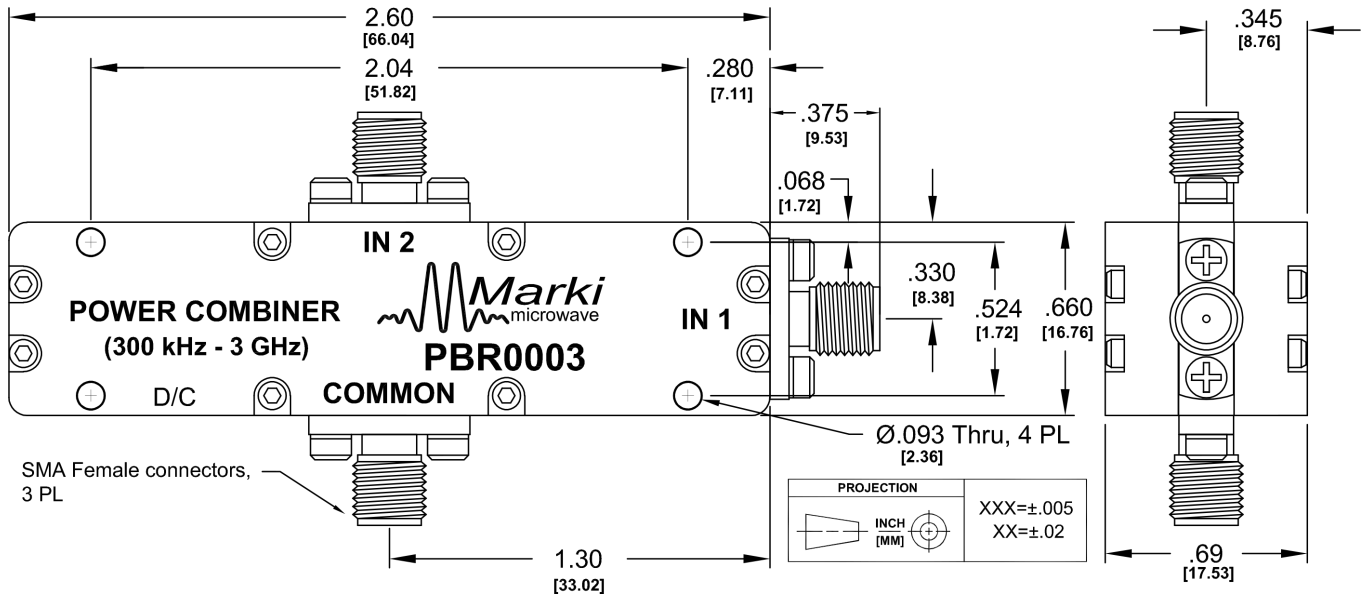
2.60
[66.04]

2.04
[51.82]

.280
[7.11]

.345
[8.76]

.375
[9.53]

.068
[1.72]

IN 2

Marki
microwave

POWER COMBINER
(300 kHz - 3 GHz)

PBR0003

IN 1

D/C

COMMON

.330
[8.38]

.524
[1.72]

.660
[16.76]

Ø.093 Thru, 4 PL
[2.36]

SMA Female connectors, 3 PL

PROJECTION

INCH
[MM]

XXX=±.005
XX=±.02

1.30
[33.02]

.69
[17.53]